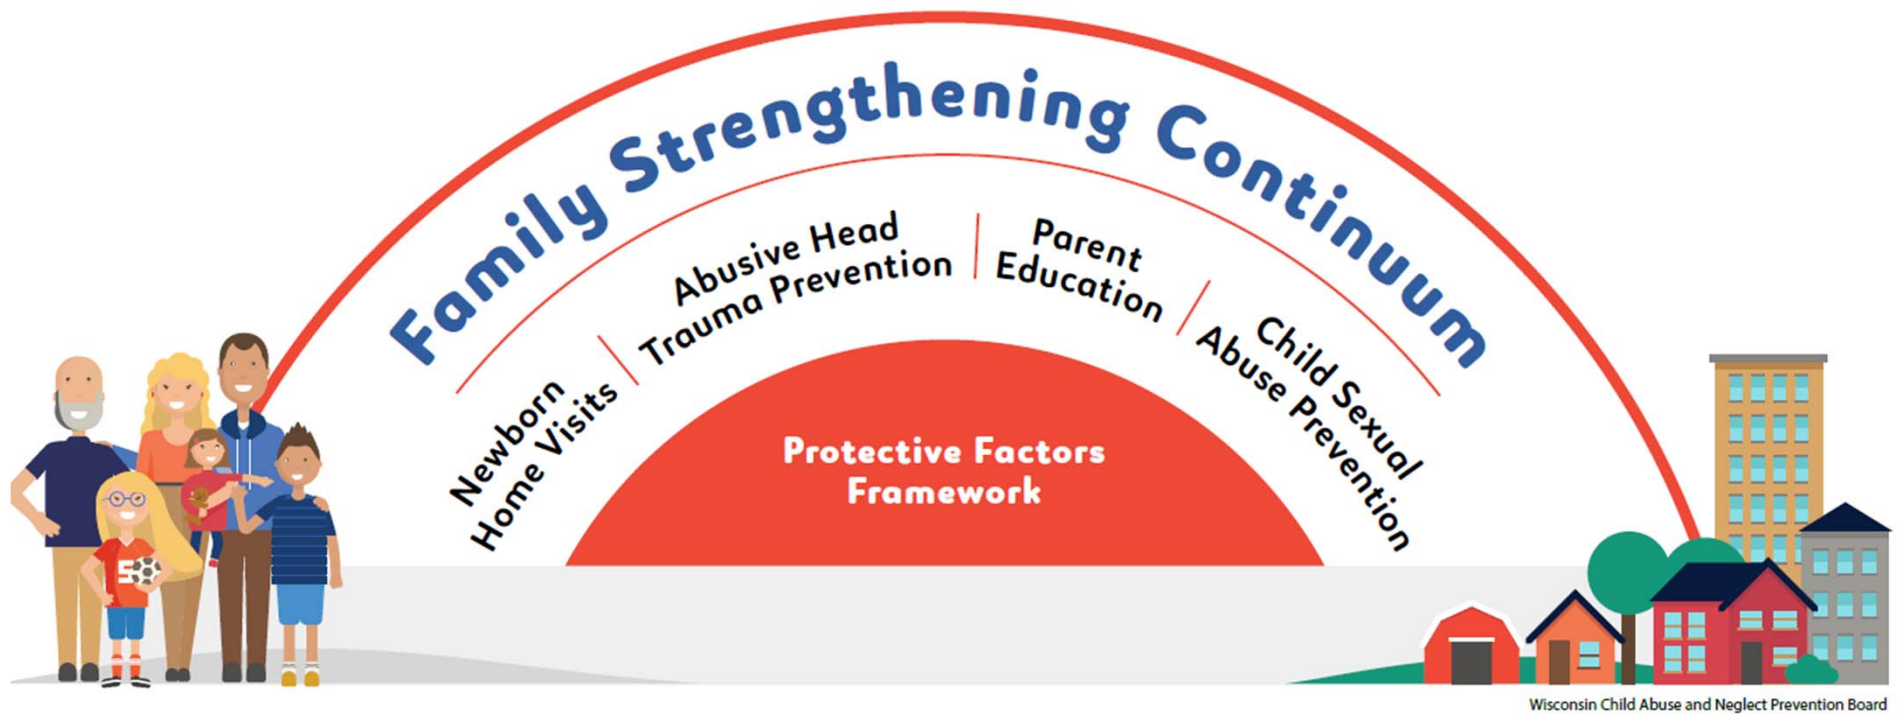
Family Strengthening Continuum

Newborn Home Visits

Abusive Head Trauma Prevention

Parent Education

Child Sexual Abuse Prevention

Protective Factors Framework

Wisconsin Child Abuse and Neglect Prevention Board